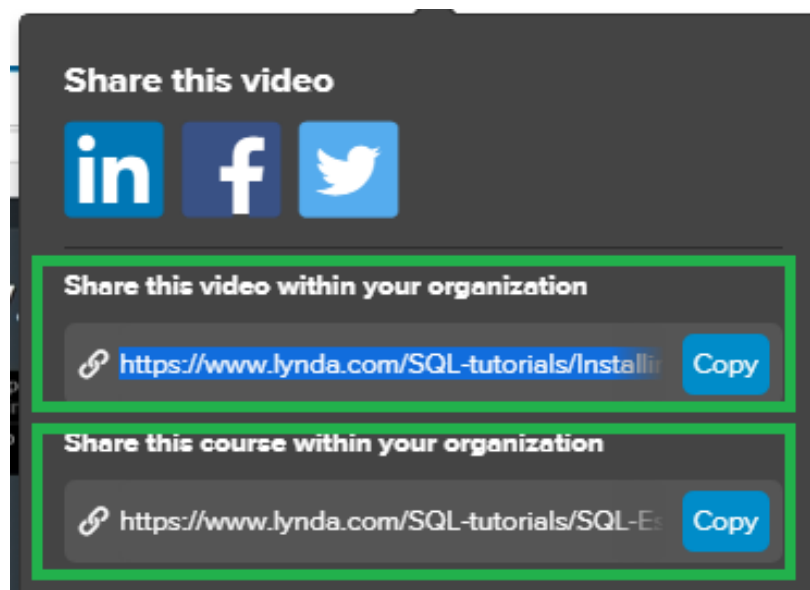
Share this video

in f

Share this video within your organization

https://www.lynda.com/SQL-tutorials/Installir

Copy

Share this course within your organization

https://www.lynda.com/SQL-tutorials/SQL-Es

Copy